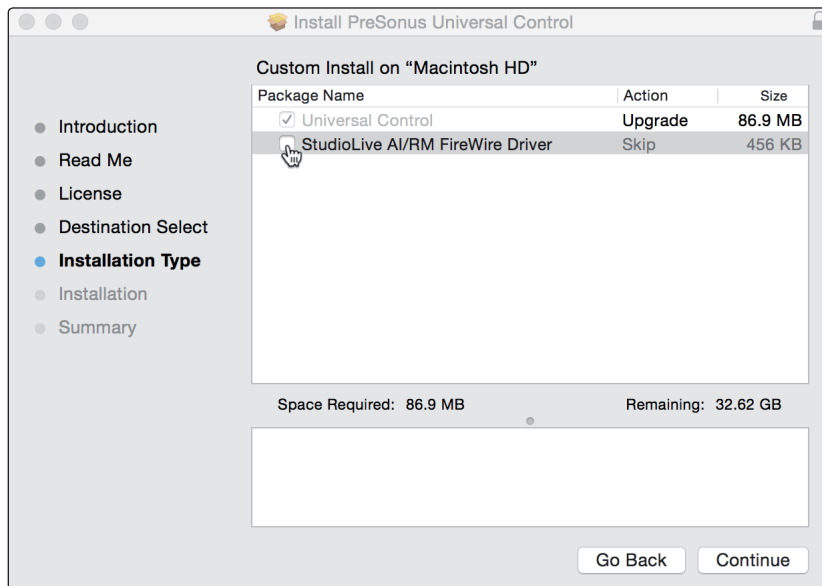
Install PreSonus Universal Control

Introduction
Read Me
License
Destination Select
Installation Type
Installation
Summary

Custom Install on “Macintosh HD”

| Package Name | Action | Size |
|---|---|---|
| ✓ Universal Control | Upgrade | 86.9 MB |
| StudioLive AI/RM FireWire Driver | Skip | 456 KB |

Space Required: 86.9 MB

Remaining: 32.62 GB

Go Back

Continue